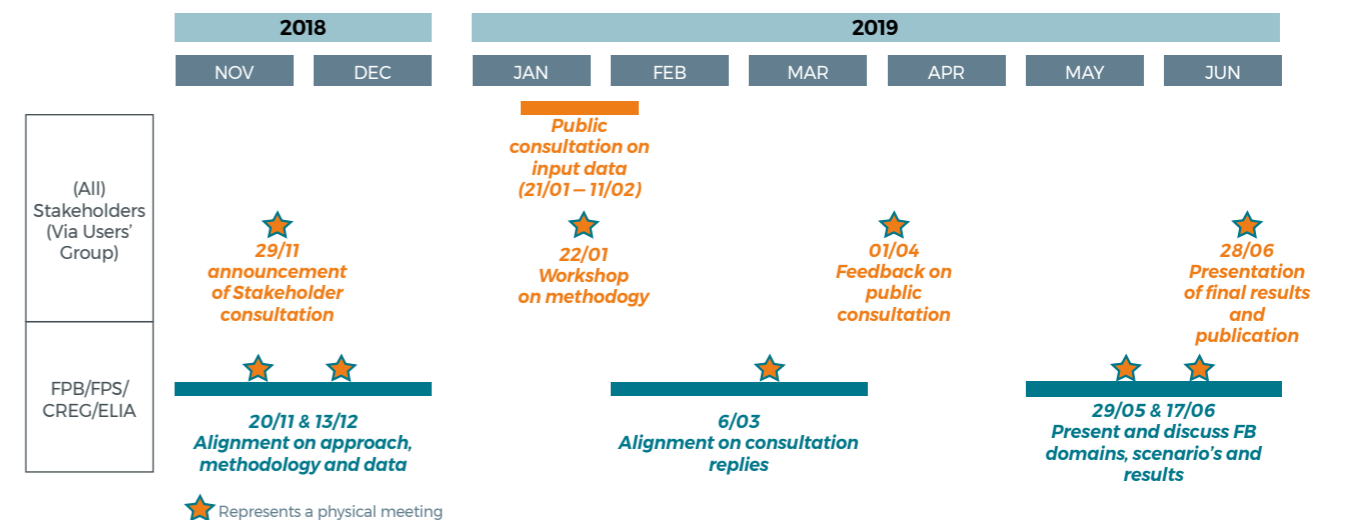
2018

2019

NOV DEC JAN FEB MAR APR MAY JUN

(All) Stakeholders (Via Users' Group)

Public consultation on input data (21/01 – 11/02)

29/11 announcement of Stakeholder consultation

22/01 Workshop on methodology

01/04 Feedback on public consultation

28/06 Presentation of final results and publication

FPB/FPS/ CREG/ELIA

20/11 & 13/12 Alignment on approach, methodology and data

6/03 Alignment on consultation replies

29/05 & 17/06 Present and discuss FB domains, scenario's and results

Represents a physical meeting